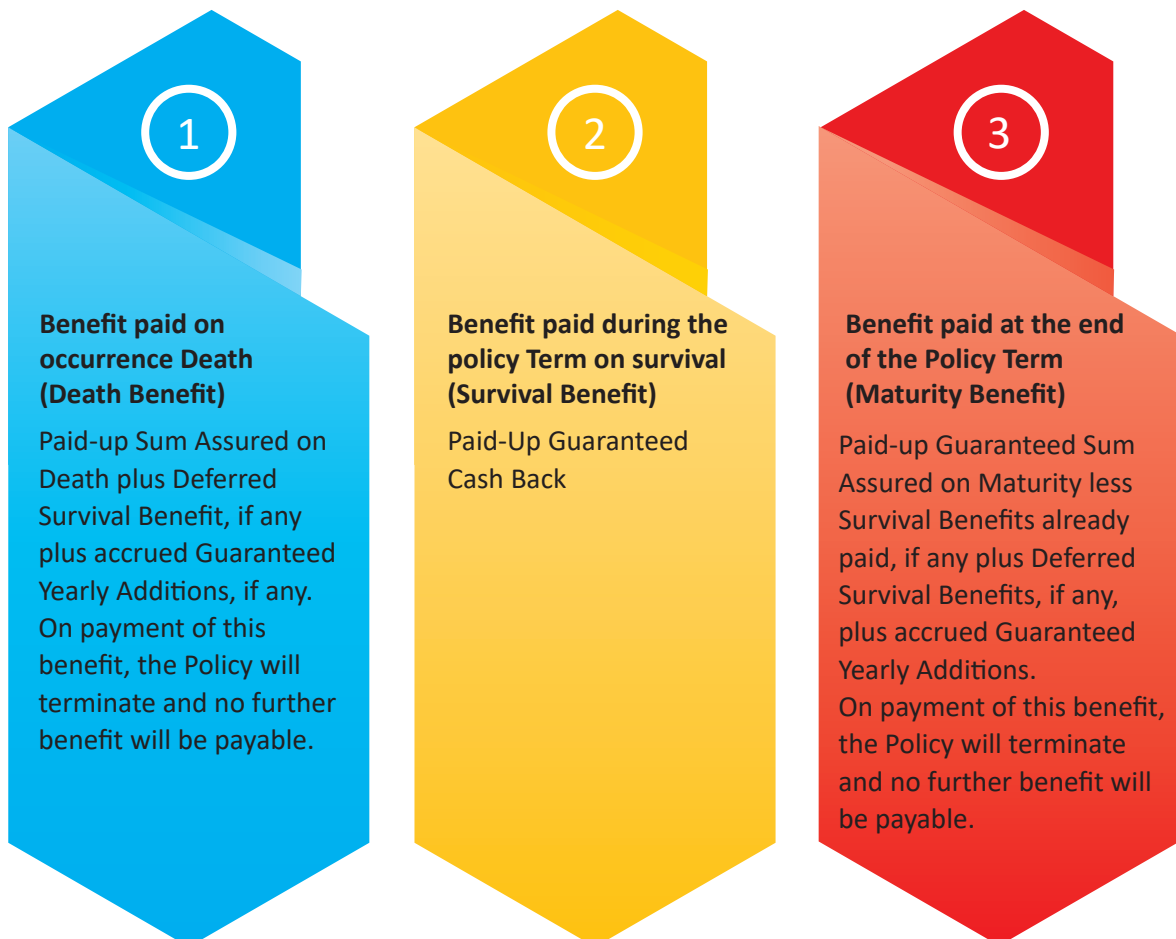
1

Benefit paid on occurrence Death (Death Benefit)

Paid-up Sum Assured on Death plus Deferred Survival Benefit, if any plus accrued Guaranteed Yearly Additions, if any. On payment of this benefit, the Policy will terminate and no further benefit will be payable.

2

Benefit paid during the policy Term on survival (Survival Benefit)

Paid-Up Guaranteed Cash Back

3

Benefit paid at the end of the Policy Term (Maturity Benefit)

Paid-up Guaranteed Sum Assured on Maturity less Survival Benefits already paid, if any plus Deferred Survival Benefits, if any, plus accrued Guaranteed Yearly Additions.
On payment of this benefit, the Policy will terminate and no further benefit will be payable.